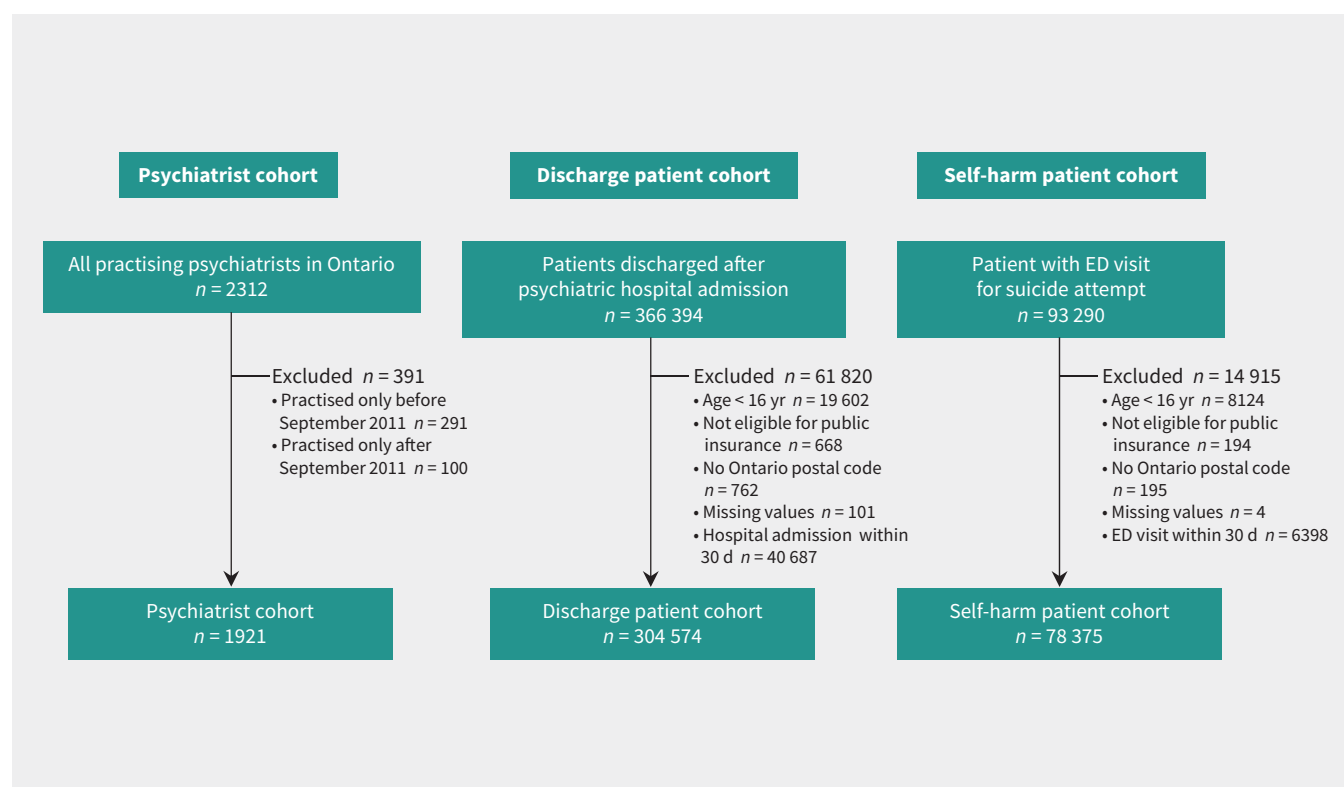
Psychiatrist cohort

All practising psychiatrists in Ontario
$n$ = 2312

Excluded $n$ = 391
• Practised only before September 2011 $n$ = 291
• Practised only after September 2011 $n$ = 100

Psychiatrist cohort
$n$ = 1921

Discharge patient cohort

Patients discharged after psychiatric hospital admission
$n$ = 366 394

Excluded $n$ = 61 820
• Age < 16 yr $n$ = 19 602
• Not eligible for public insurance $n$ = 668
• No Ontario postal code $n$ = 762
• Missing values $n$ = 101
• Hospital admission within 30 d $n$ = 40 687

Discharge patient cohort
$n$ = 304 574

Self-harm patient cohort

Patient with ED visit for suicide attempt
$n$ = 93 290

Excluded $n$ = 14 915
• Age < 16 yr $n$ = 8124
• Not eligible for public insurance $n$ = 194
• No Ontario postal code $n$ = 195
• Missing values $n$ = 4
• ED visit within 30 d $n$ = 6398

Self-harm patient cohort
$n$ = 78 375